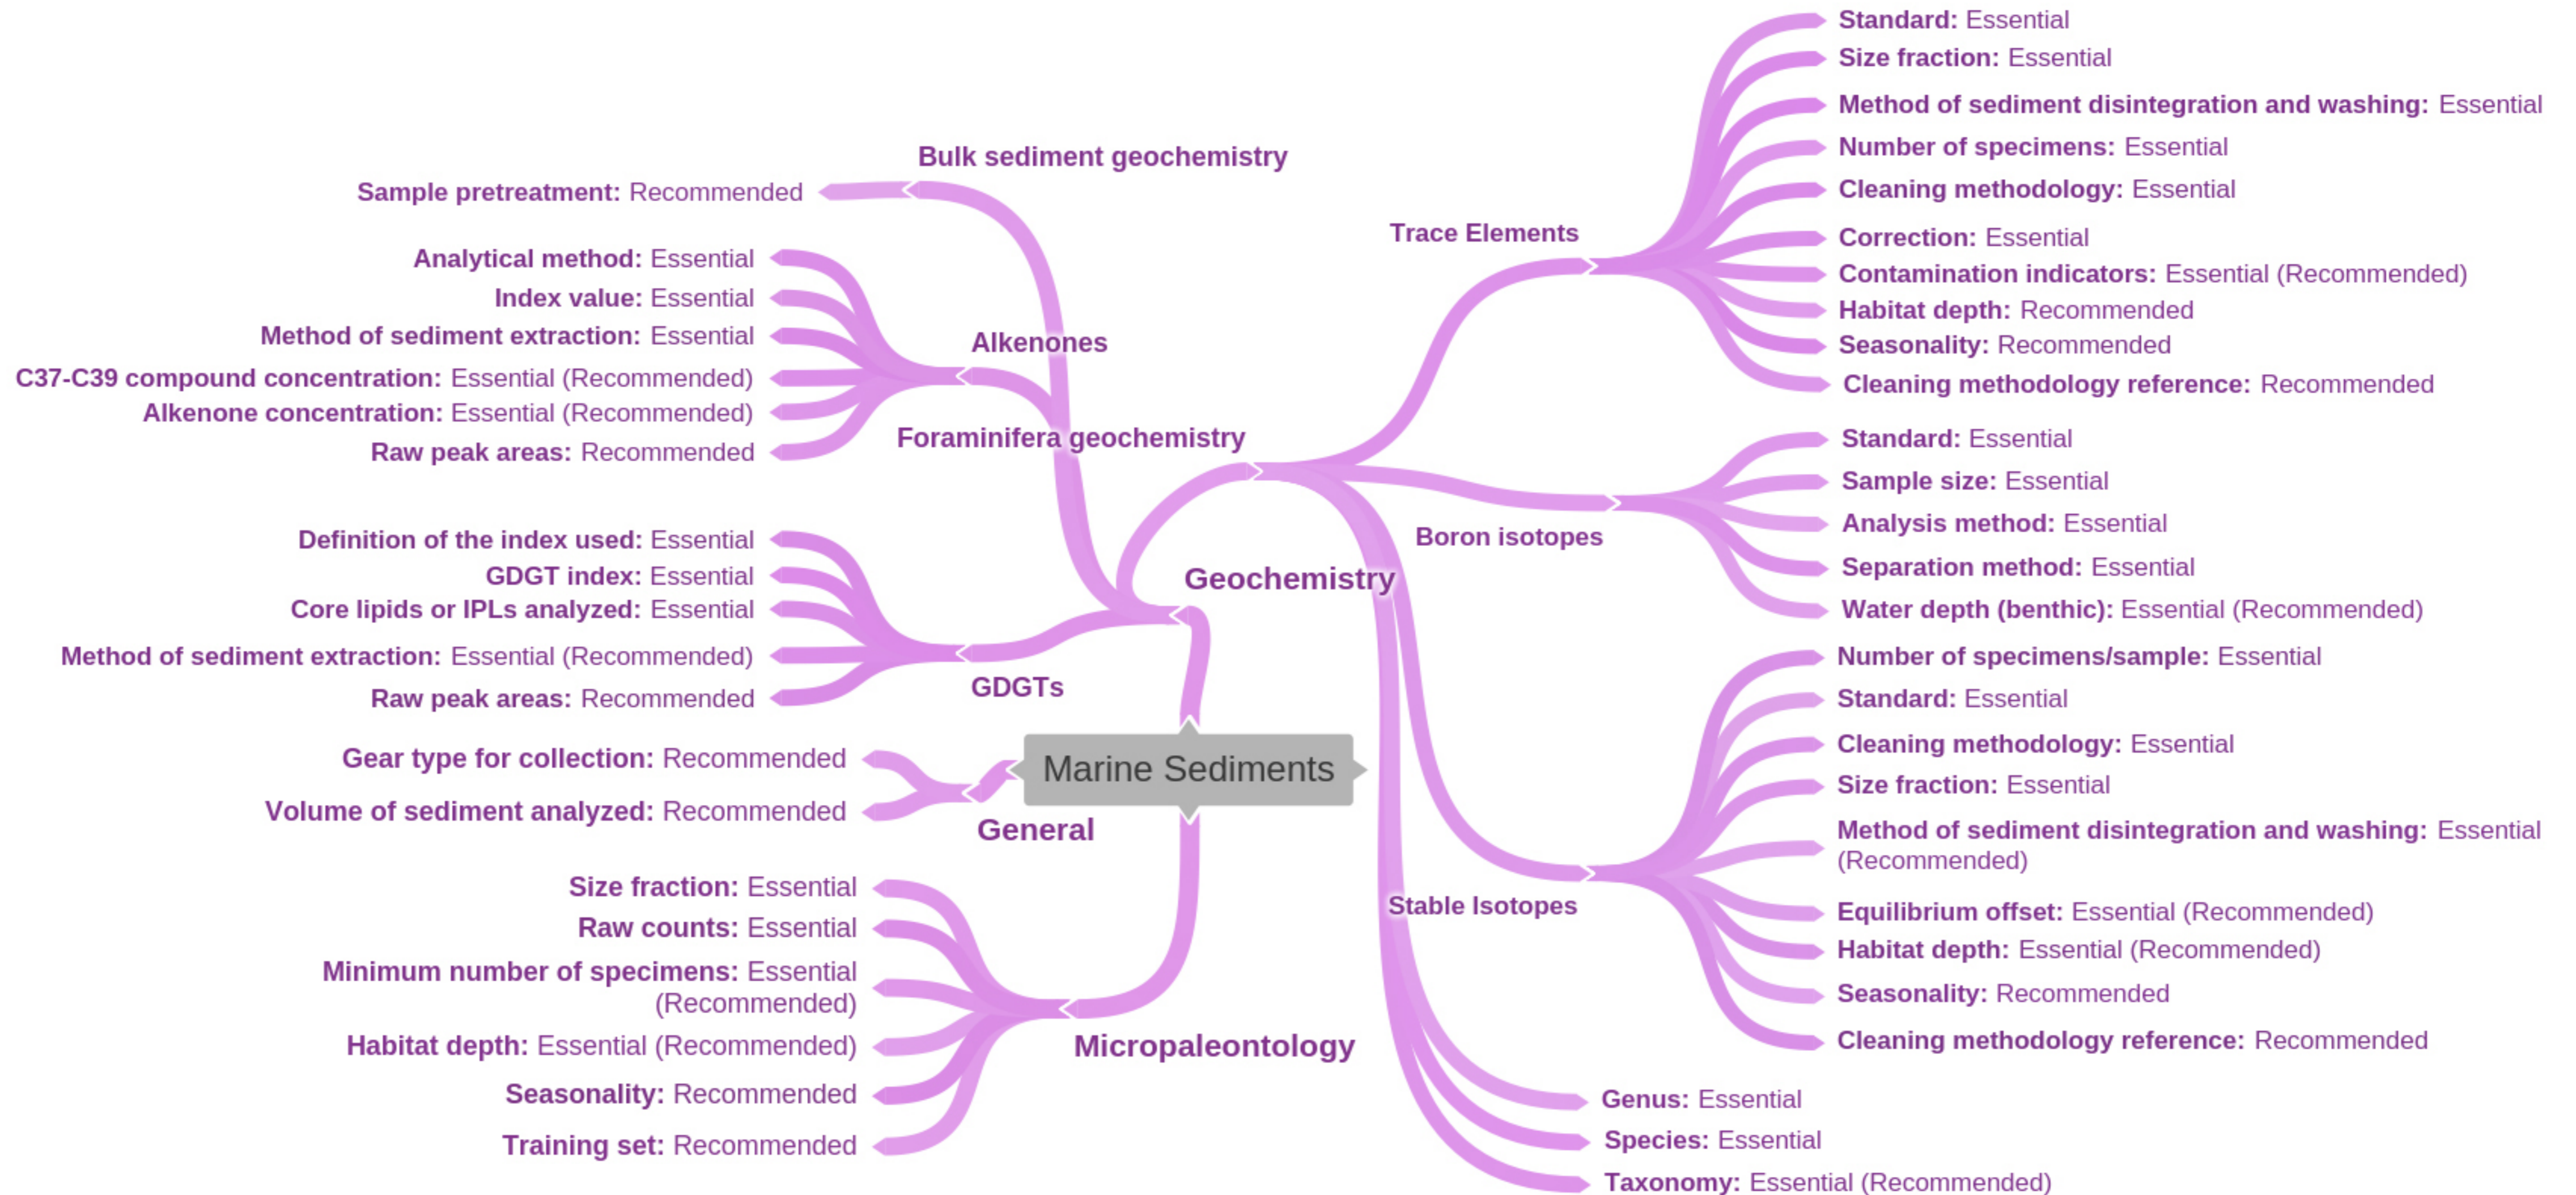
Marine Sediments

Geochemistry

Bulk sediment geochemistry
Sample pretreatment: Recommended

Alkenones
Analytical method: Essential
Index value: Essential
Method of sediment extraction: Essential
C37-C39 compound concentration: Essential (Recommended)
Alkenone concentration: Essential (Recommended)
Raw peak areas: Recommended

Foraminifera geochemistry

GDGTs
Definition of the index used: Essential
GDGT index: Essential
Core lipids or IPLs analyzed: Essential
Method of sediment extraction: Essential (Recommended)
Raw peak areas: Recommended

General
Gear type for collection: Recommended
Volume of sediment analyzed: Recommended

Micropaleontology
Size fraction: Essential
Raw counts: Essential
Minimum number of specimens: Essential (Recommended)
Habitat depth: Essential (Recommended)
Seasonality: Recommended
Training set: Recommended

Trace Elements
Standard: Essential
Size fraction: Essential
Method of sediment disintegration and washing: Essential
Number of specimens: Essential
Cleaning methodology: Essential
Correction: Essential
Contamination indicators: Essential (Recommended)
Habitat depth: Recommended
Seasonality: Recommended
Cleaning methodology reference: Recommended

Boron isotopes
Standard: Essential
Sample size: Essential
Analysis method: Essential
Separation method: Essential
Water depth (benthic): Essential (Recommended)

Stable Isotopes
Number of specimens/sample: Essential
Standard: Essential
Cleaning methodology: Essential
Size fraction: Essential
Method of sediment disintegration and washing: Essential (Recommended)
Equilibrium offset: Essential (Recommended)
Habitat depth: Essential (Recommended)
Seasonality: Recommended
Cleaning methodology reference: Recommended

Genus: Essential
Species: Essential
Taxonomy: Essential (Recommended)